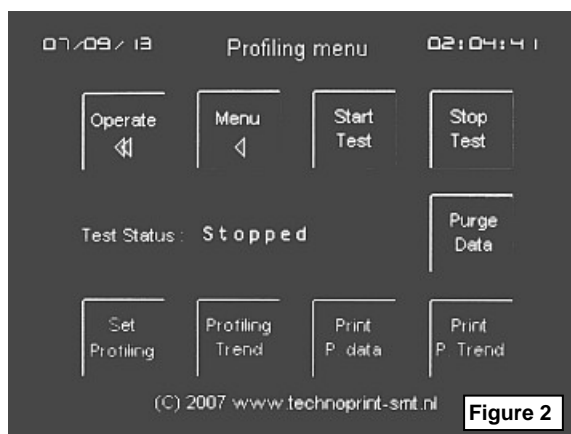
07/09/13 Profiling menu 02:04:41

Operate
«

Menu
<

Start
Test

Stop
Test

Test Status : Stopped

Purge
Data

Set
Profiling

Profiling
Trend

Print
P. data

Print
P. Trend

(C) 2007 www.technoprint-smt.nl

Figure 2